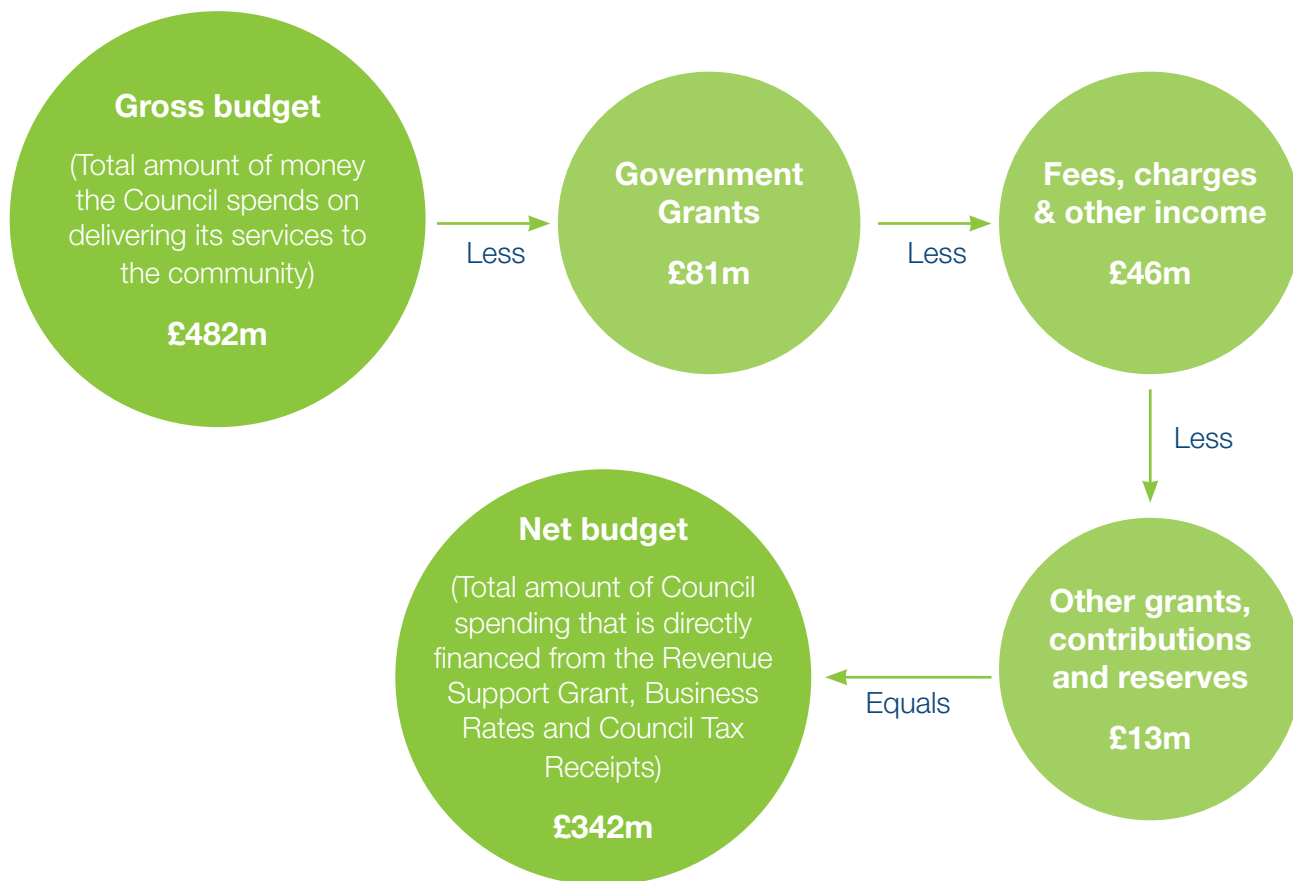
Gross budget

(Total amount of money the Council spends on delivering its services to the community)

£482m

Less

Government Grants

£81m

Less

Fees, charges & other income

£46m

Less

Other grants, contributions and reserves

£13m

Equals

Net budget

(Total amount of Council spending that is directly financed from the Revenue Support Grant, Business Rates and Council Tax Receipts)

£342m